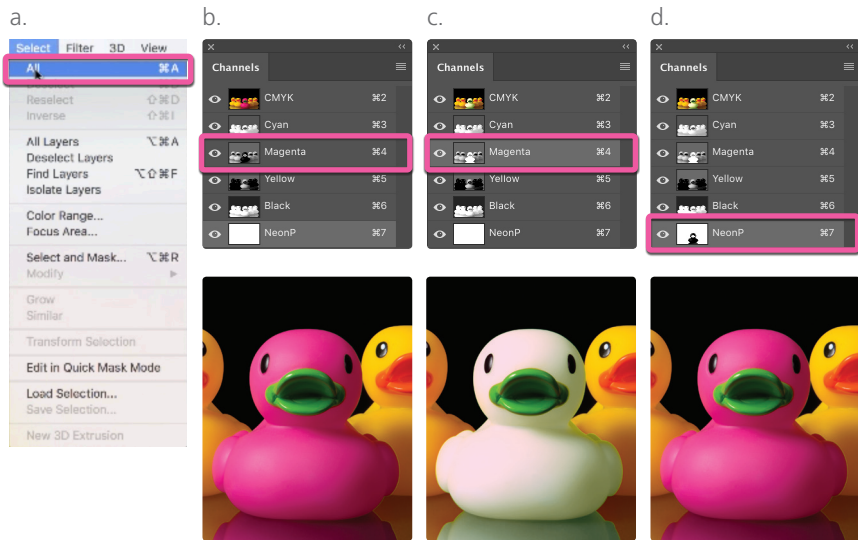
a.

Select Filter 3D View

All ⌘A

Reselect ⇧⌘D

Inverse ⇧⌘I

All Layers ⌥⌘A

Deselect Layers

Find Layers ⌥⇧⌘F

Isolate Layers

Color Range...

Focus Area...

Select and Mask... ⌥⌘R

Modify ▸

Grow

Similar

Transform Selection

Edit in Quick Mask Mode

Load Selection...

Save Selection...

New 3D Extrusion

b.

Channels

CMYK ⌘2

Cyan ⌘3

Magenta ⌘4

Yellow ⌘5

Black ⌘6

NeonP ⌘7

c.

Channels

CMYK ⌘2

Cyan ⌘3

Magenta ⌘4

Yellow ⌘5

Black ⌘6

NeonP ⌘7

d.

Channels

CMYK ⌘2

Cyan ⌘3

Magenta ⌘4

Yellow ⌘5

Black ⌘6

NeonP ⌘7